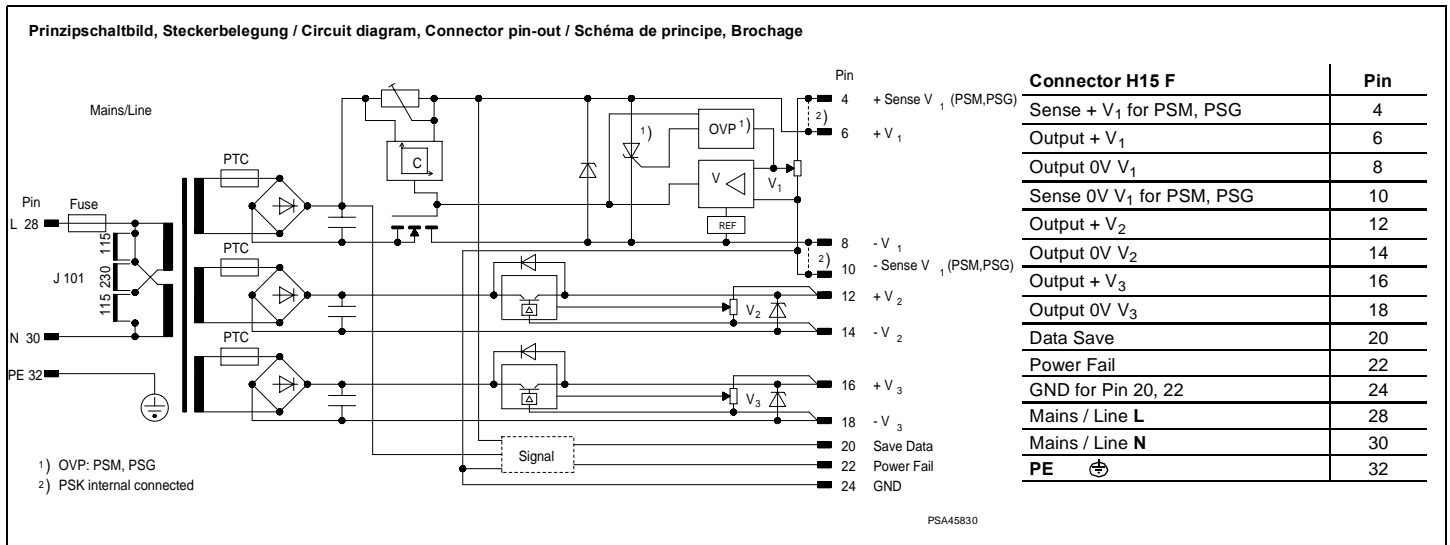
Prinzipschaltbild, Steckerbelegung / Circuit diagram, Connector pin-out / Schéma de principe, Brochage

Mains/Line

Pin
L 28
Fuse
115
J 101
230
115
N 30
PE 32

PTC
PTC
PTC

C

1)
OVP 1)
V
$V_1$
REF

$V_2$
$V_3$

Signal

Pin
4 + Sense $V_1$ (PSM,PSG)
2)
6 + $V_1$
8 - $V_1$
2)
10 - Sense $V_1$ (PSM,PSG)
12 + $V_2$
14 - $V_2$
16 + $V_3$
18 - $V_3$
20 Save Data
22 Power Fail
24 GND

1) OVP: PSM, PSG
2) PSK internal connected

PSA45830

| Connector H15 F | Pin |
|---|---|
| Sense + $V_1$ for PSM, PSG | 4 |
| Output + $V_1$ | 6 |
| Output 0V $V_1$ | 8 |
| Sense 0V $V_1$ for PSM, PSG | 10 |
| Output + $V_2$ | 12 |
| Output 0V $V_2$ | 14 |
| Output + $V_3$ | 16 |
| Output 0V $V_3$ | 18 |
| Data Save | 20 |
| Power Fail | 22 |
| GND for Pin 20, 22 | 24 |
| Mains / Line **L** | 28 |
| Mains / Line **N** | 30 |
| **PE** | 32 |